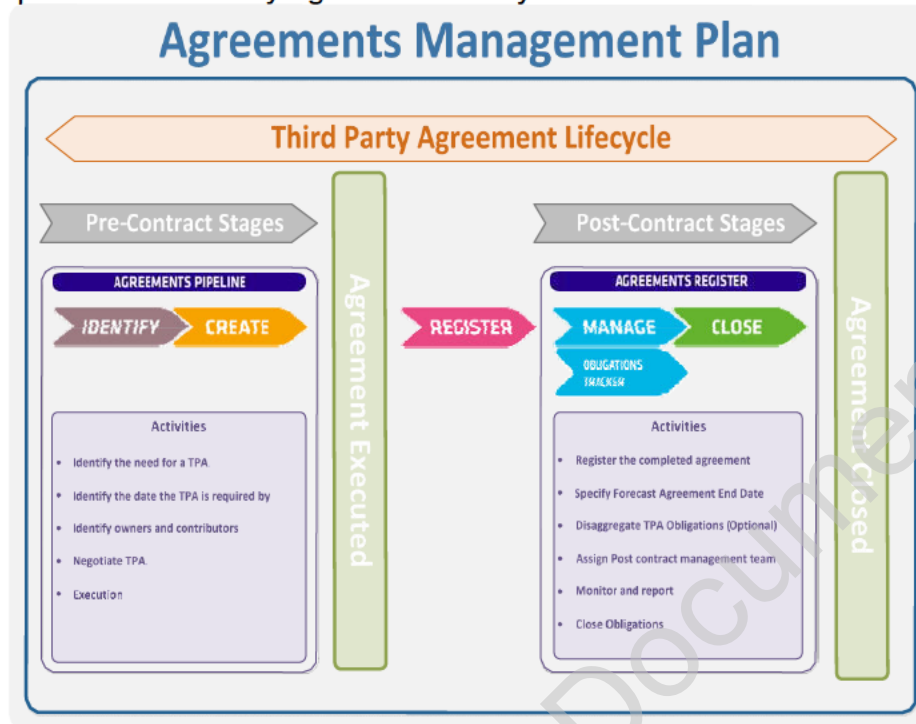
Agreements Management Plan

Third Party Agreement Lifecycle

Pre-Contract Stages

AGREEMENTS PIPELINE

IDENTIFY CREATE

Activities

- Identify the need for a TPA
- Identify the date the TPA is required by
- Identify owners and contributors
- Negotiate TPA
- Execution

Agreement Executed

REGISTER

Post-Contract Stages

AGREEMENTS REGISTER

MANAGE CLOSE

OBLIGATIONS TRACKER

Activities

- Register the completed agreement
- Specify Forecast Agreement End Date
- Disaggregate TPA Obligations (Optional)
- Assign Post contract management team
- Monitor and report
- Close Obligations

Agreement Closed

Document